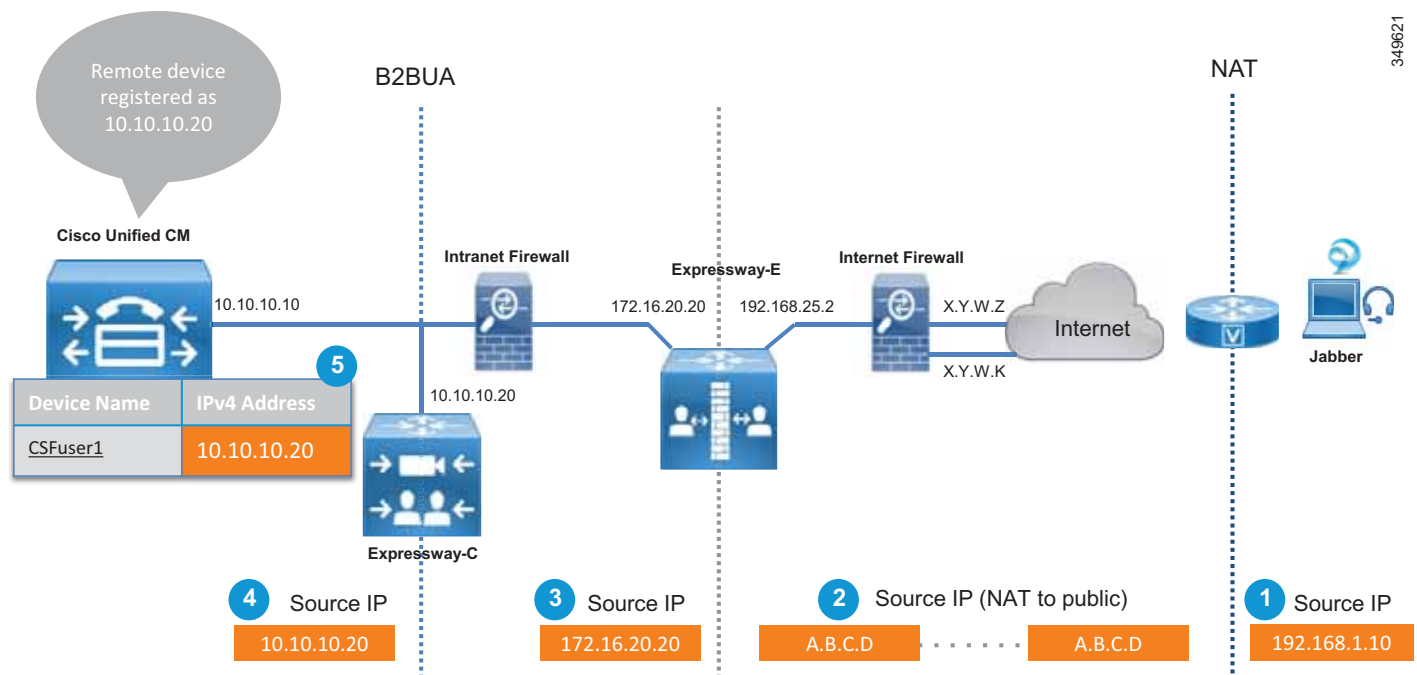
Remote device registered as 10.10.10.20

B2BUA

NAT

349621

Cisco Unified CM

Intranet Firewall

Expressway-E

Internet Firewall

10.10.10.10

172.16.20.20

192.168.25.2

X.Y.W.Z

Internet

X.Y.W.K

Jabber

5

| Device Name | IPv4 Address |
|---|---|
| CSFuser1 | 10.10.10.20 |

10.10.10.20

Expressway-C

4 Source IP
10.10.10.20

3 Source IP
172.16.20.20

2 Source IP (NAT to public)
A.B.C.D
A.B.C.D

1 Source IP
192.168.1.10